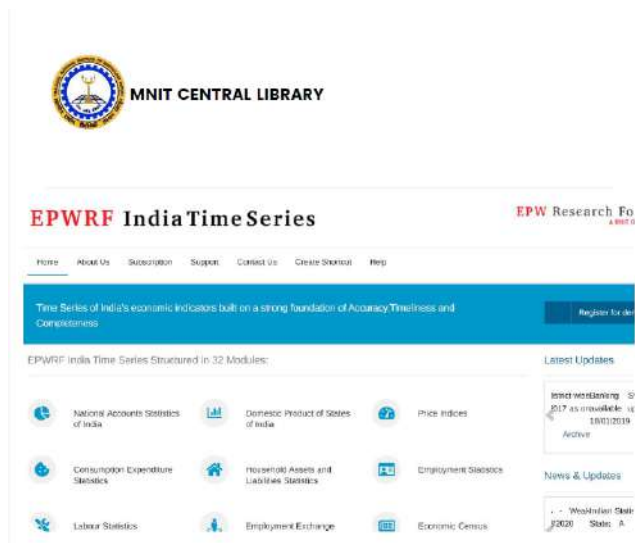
MNIT CENTRAL LIBRARY

EPWRF India Time Series

EPW Research Fo

Home About Us Subscription Support Contact Us Create Shortcut Help

Time Series of India's economic indicators built on a strong foundation of Accuracy,Timeliness and Completeness

Register for de

EPWRF India Time Series Structured in 32 Modules:

Latest Updates

National Accounts Statistics of India

Domestic Product of States of India

Price Indices

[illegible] 2017 as unavailable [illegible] 18/01/2019

Archive

Consumption Expenditure Statistics

Household Assets and Liabilities Statistics

Employment Statistics

News & Updates

Labour Statistics

Employment Exchange

Economic Census

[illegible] 2020 State: A